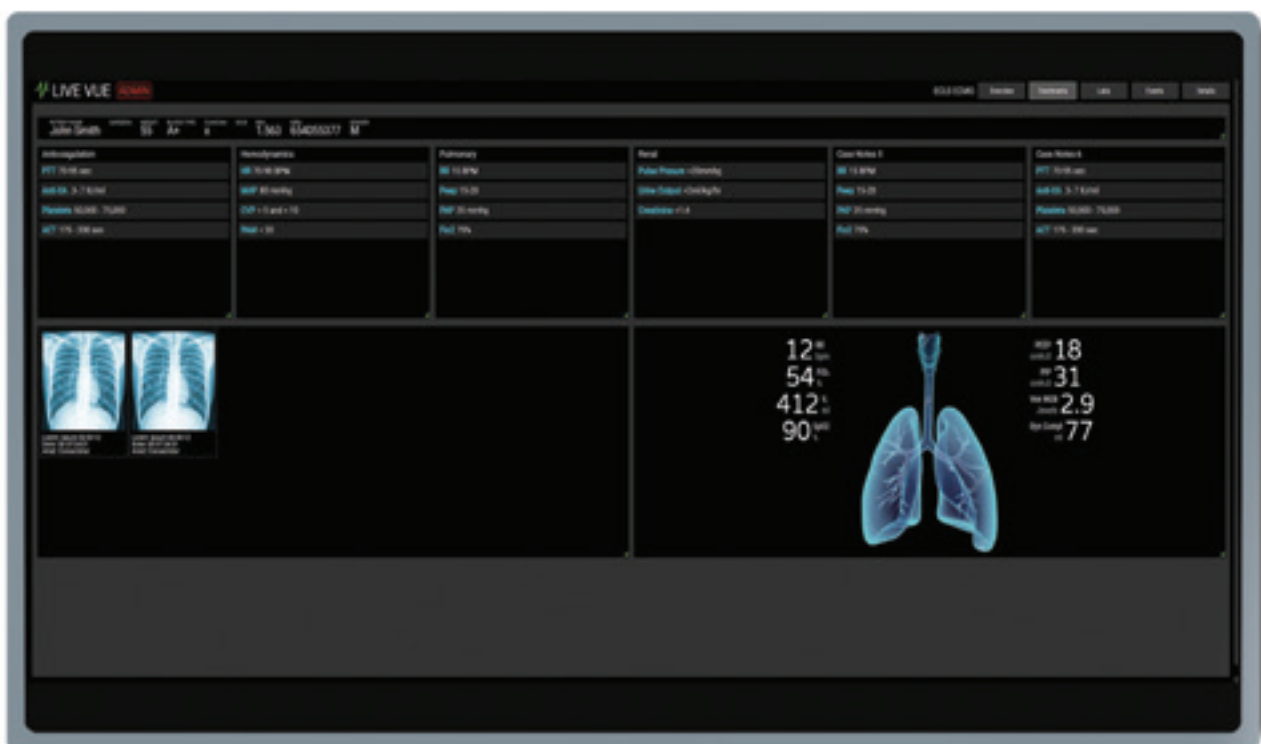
LIVE VUE ADMIN

ECLS ICMS Overview Dashboard Labs Events Details

John Smith 55 A+ 1.563 6340555377 M

| Anticoagulation | Hemodynamics | Pulmonary | Renal | Case Notes 5 | Case Notes 6 |
|---|---|---|---|---|---|
| PTT 70-90 sec | HR 70-90 BPM | RR 15 BPM | Pulse Pressure >35mmHg | RR 15 BPM | PTT 70-90 sec |
| Anti-Xa .3-.7 IU/ml | MAP 80 mmHg | Peep 15-20 | Urine Output >2ml/kg/hr | Peep 15-20 | Anti-Xa .3-.7 IU/ml |
| Platelets 50,000 - 75,000 | CVP > 5 and < 10 | PAP 25 mmHg | Creatinine <1.4 | PAP 25 mmHg | Platelets 50,000 - 75,000 |
| ACT 175 - 300 sec | PAW < 20 | FiO2 75% | | FiO2 75% | ACT 175 - 300 sec |

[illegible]

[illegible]

12 RR bpm
54 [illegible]
412 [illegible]
90 SpO2 %

PEEP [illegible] 18
PIP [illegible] 31
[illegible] 2.9
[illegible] 77